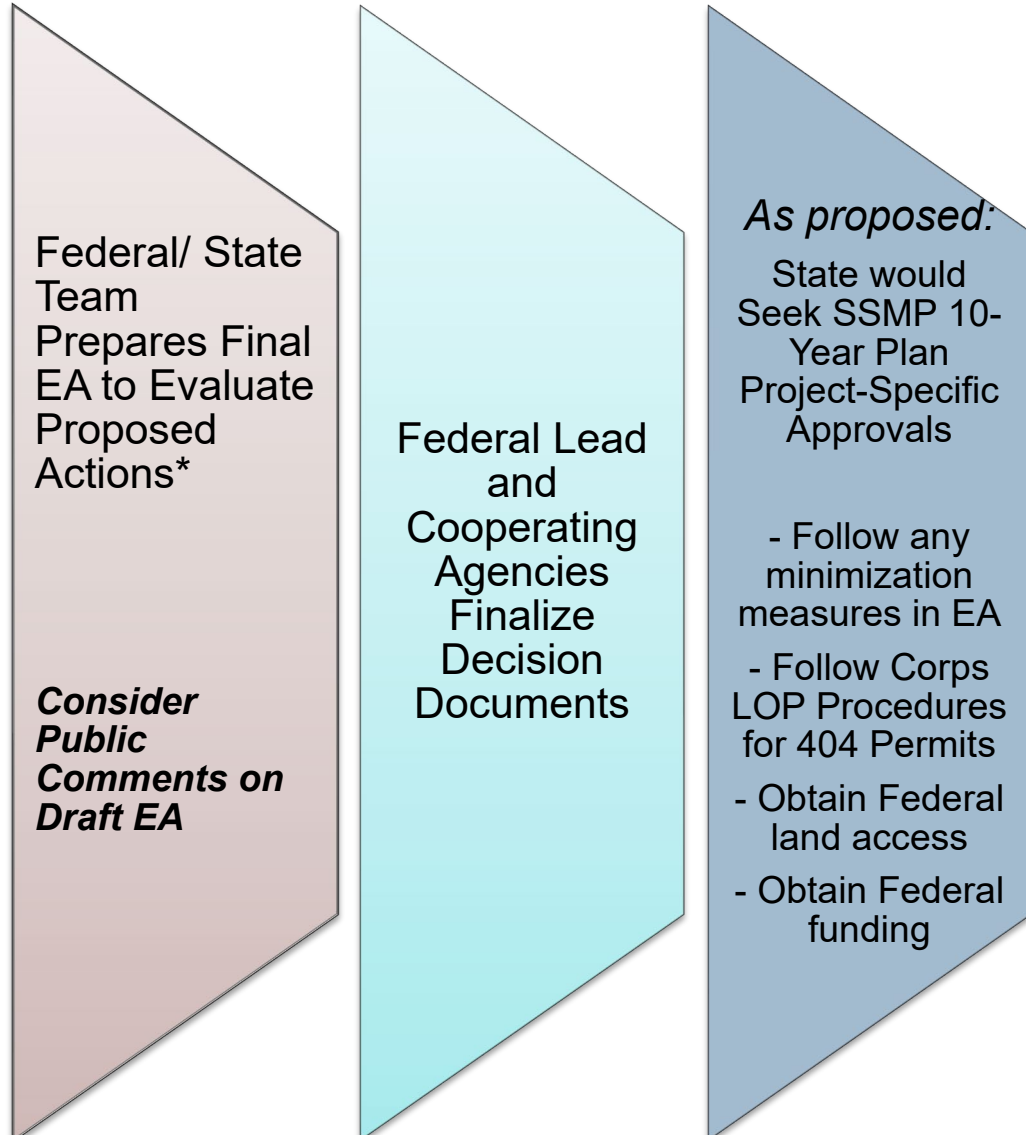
Federal/ State Team Prepares Final EA to Evaluate Proposed Actions*

*Consider Public Comments on Draft EA*

Federal Lead and Cooperating Agencies Finalize Decision Documents

*As proposed:*

State would Seek SSMP 10-Year Plan Project-Specific Approvals

- Follow any minimization measures in EA

- Follow Corps LOP Procedures for 404 Permits

- Obtain Federal land access

- Obtain Federal funding